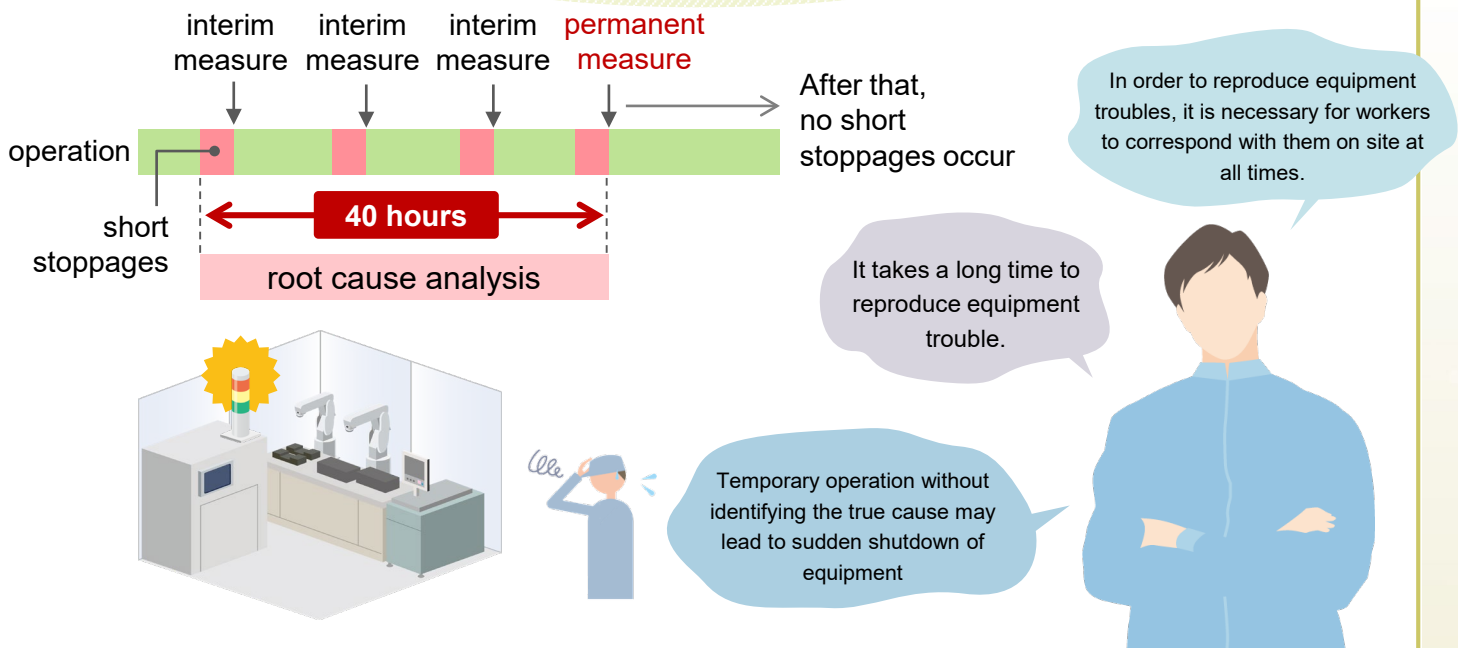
interim measure interim measure interim measure permanent measure

After that, no short stoppages occur

operation

short stoppages

40 hours

root cause analysis

In order to reproduce equipment troubles, it is necessary for workers to correspond with them on site at all times.

It takes a long time to reproduce equipment trouble.

Temporary operation without identifying the true cause may lead to sudden shutdown of equipment